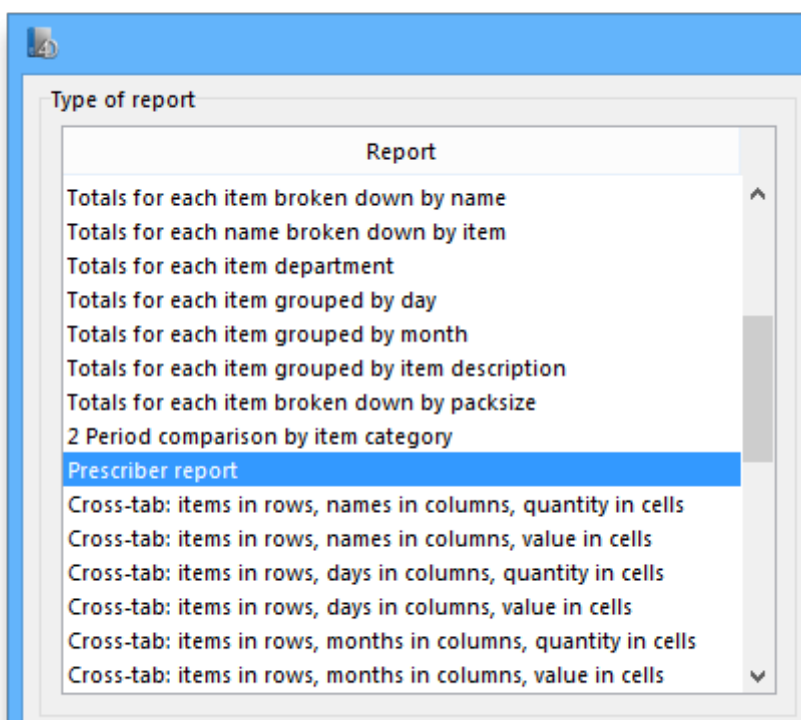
Type of report

| Report |
|---|
| Totals for each item broken down by name |
| Totals for each name broken down by item |
| Totals for each item department |
| Totals for each item grouped by day |
| Totals for each item grouped by month |
| Totals for each item grouped by item description |
| Totals for each item broken down by packsize |
| 2 Period comparison by item category |
| Prescriber report |
| Cross-tab: items in rows, names in columns, quantity in cells |
| Cross-tab: items in rows, names in columns, value in cells |
| Cross-tab: items in rows, days in columns, quantity in cells |
| Cross-tab: items in rows, days in columns, value in cells |
| Cross-tab: items in rows, months in columns, quantity in cells |
| Cross-tab: items in rows, months in columns, value in cells |